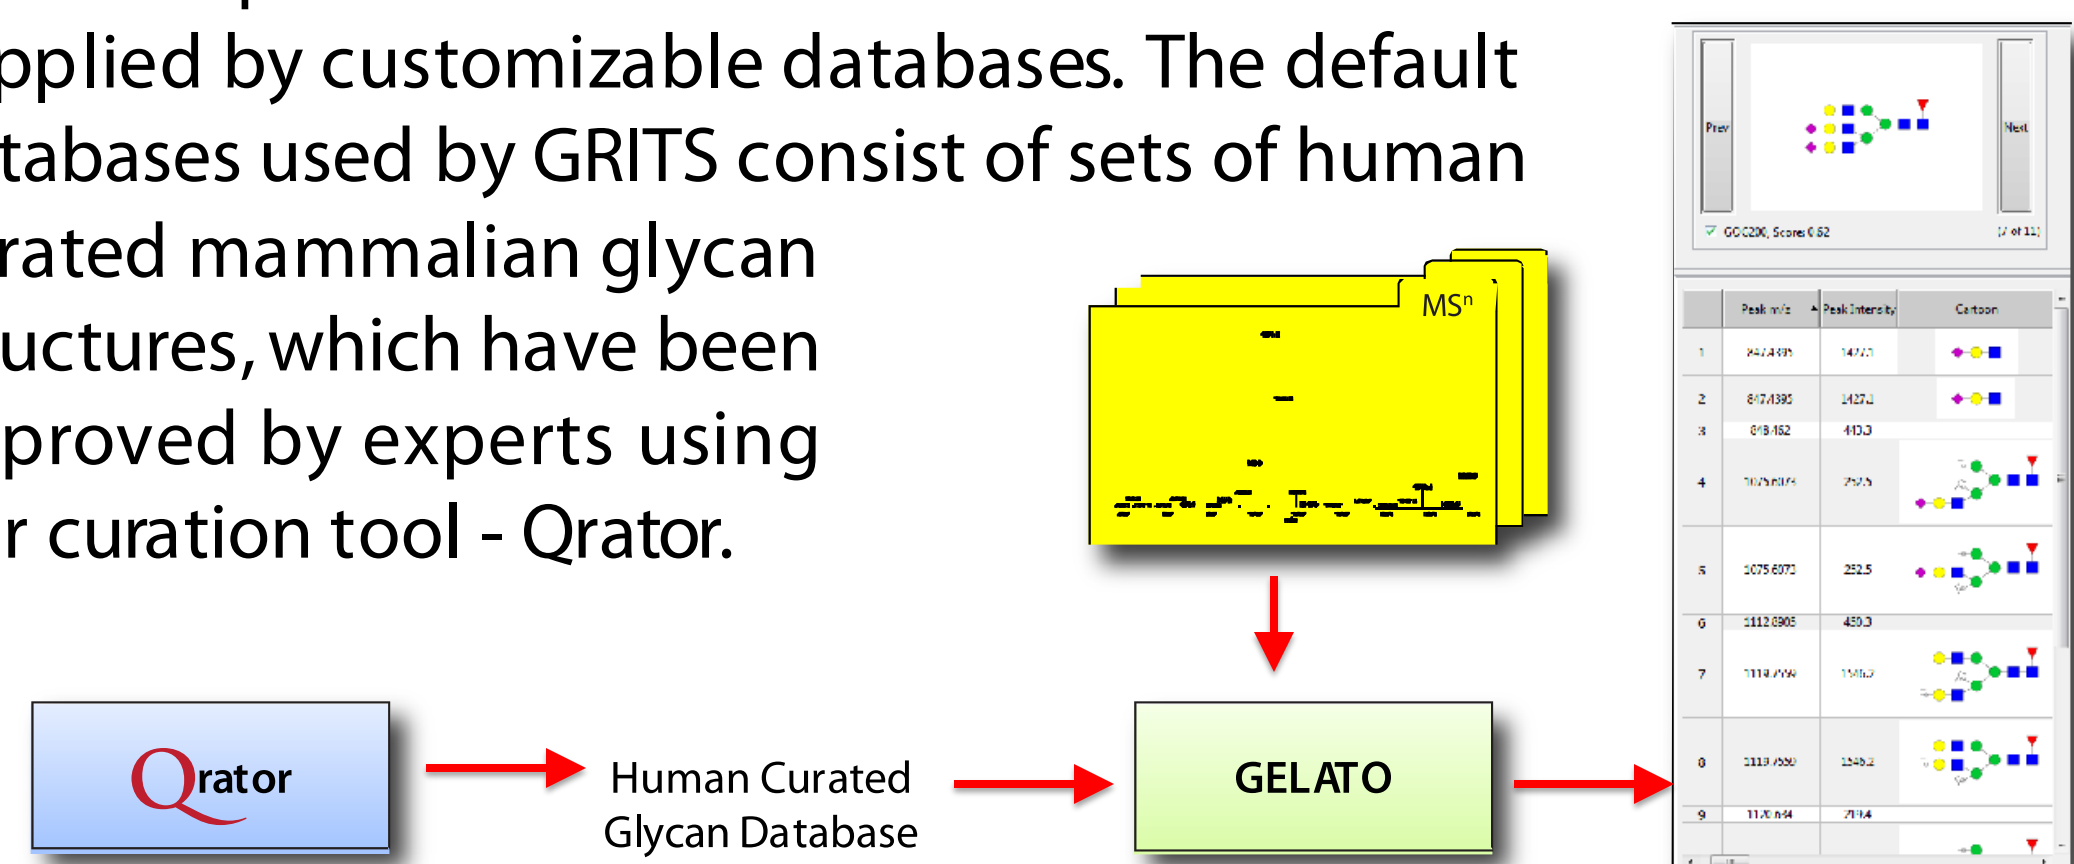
pplied by customizable databases. The default tabases used by GRITS consist of sets of human rated mammalian glycan uctures, which have been proved by experts using r curation tool - Qrator.

MS$^n$

Qrator

Human Curated Glycan Database

GELATO

Prev

Next

GOG200, Score: 0.62

(7 of 11)

| | Peak m/z | Peak Intensity | Cartoon |
|---|---|---|---|
| 1 | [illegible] | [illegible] | |
| 2 | 847.4395 | 1427.1 | |
| 3 | 848.452 | 410.3 | |
| 4 | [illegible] | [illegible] | |
| 5 | 1075.6073 | 252.5 | |
| 6 | 1112.6905 | 450.3 | |
| 7 | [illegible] | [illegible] | |
| 8 | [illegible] | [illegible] | |
| 9 | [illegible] | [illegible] | |